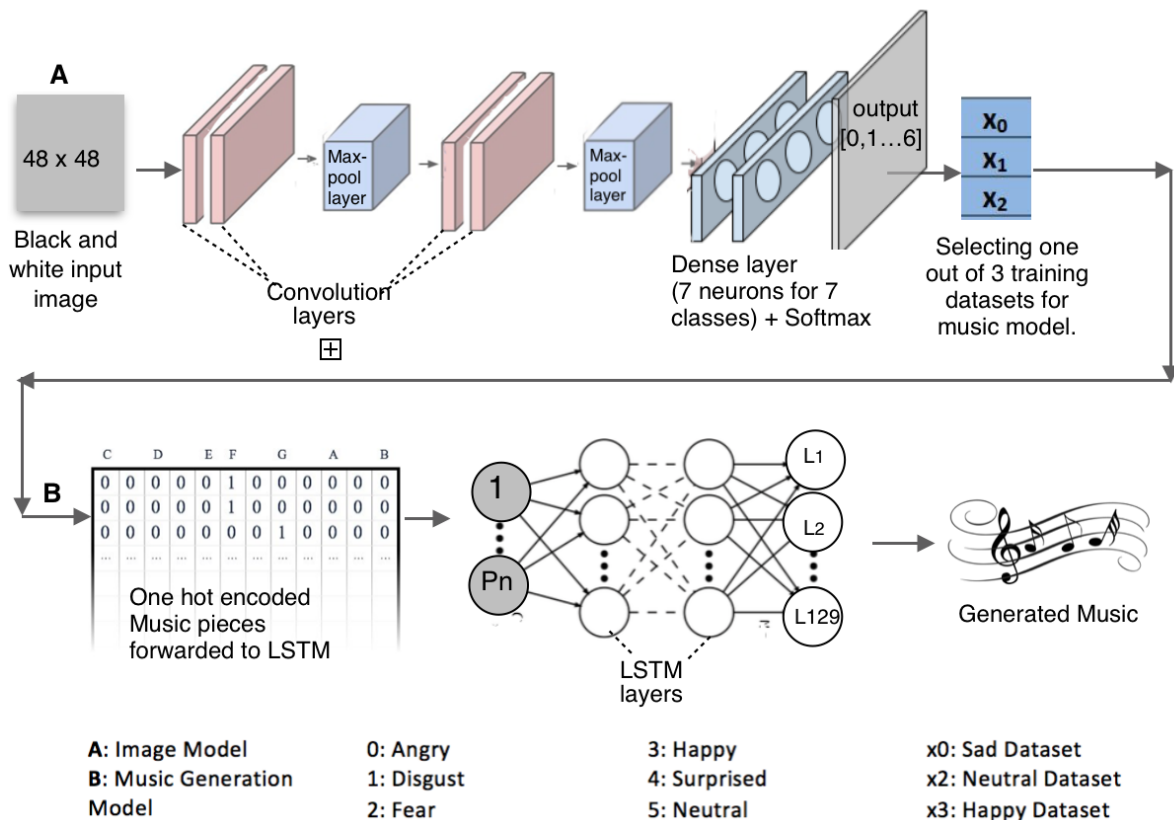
A

48 x 48

Black and white input image

Max-pool layer

Max-pool layer

Convolution layers

⊞

Dense layer (7 neurons for 7 classes) + Softmax

output [0,1…6]

$x_0$
$x_1$
$x_2$

Selecting one out of 3 training datasets for music model.

B

| C | | D | | E | F | | G | | A | | B |
|---|---|---|---|---|---|---|---|---|---|---|---|
| 0 | 0 | 0 | 0 | 0 | 1 | 0 | 0 | 0 | 0 | 0 | 0 |
| 0 | 0 | 0 | 0 | 0 | 1 | 0 | 0 | 0 | 0 | 0 | 0 |
| 0 | 0 | 0 | 0 | 0 | 0 | 0 | 1 | 0 | 0 | 0 | 0 |
| ... | ... | ... | ... | ... | ... | ... | ... | ... | ... | ... | ... |

One hot encoded Music pieces forwarded to LSTM

1

Pn

L1

L2

L129

LSTM layers

Generated Music

A: Image Model
B: Music Generation Model

0: Angry
1: Disgust
2: Fear

3: Happy
4: Surprised
5: Neutral

x0: Sad Dataset
x2: Neutral Dataset
x3: Happy Dataset